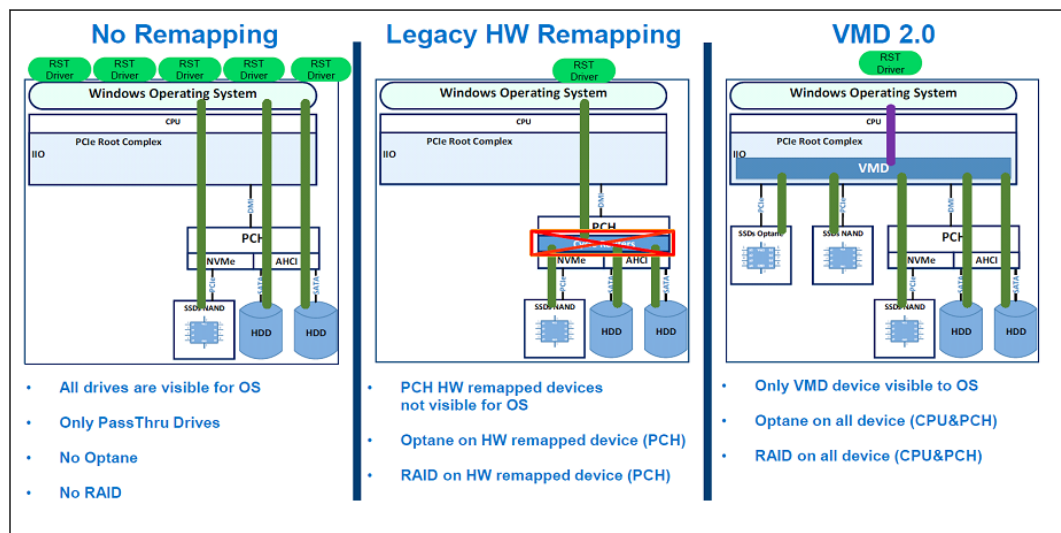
No Remapping

RST Driver
RST Driver
RST Driver
RST Driver
RST Driver

Windows Operating System

CPU
PCIe Root Complex
IIO

DMI
PCH
NVMe
AHCI
PCIe
SATA
SATA
SSDs NAND
HDD
HDD

• All drives are visible for OS
• Only PassThru Drives
• No Optane
• No RAID

Legacy HW Remapping

RST Driver

Windows Operating System

CPU
PCIe Root Complex
IIO

PCH
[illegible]
NVMe
AHCI
SSDs NAND
HDD
HDD

• PCH HW remapped devices not visible for OS
• Optane on HW remapped device (PCH)
• RAID on HW remapped device (PCH)

VMD 2.0

RST Driver

Windows Operating System

CPU
PCIe Root Complex
IIO
VMD

PCIe
PCIe
DMI
SSDs Optane
SSDs NAND
PCH
NVMe
AHCI
SATA
SATA
SSDs NAND
HDD
HDD

• Only VMD device visible to OS
• Optane on all device (CPU&PCH)
• RAID on all device (CPU&PCH)